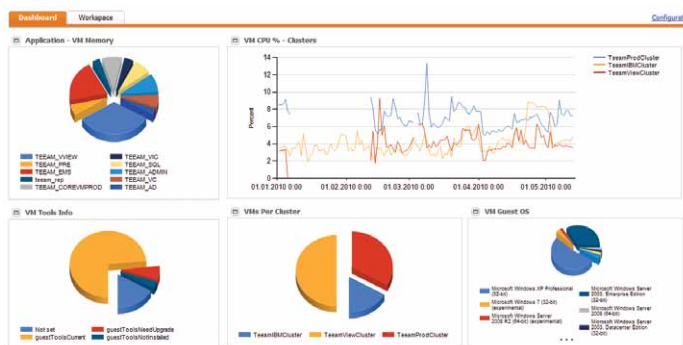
Dashboard Workspace Configure

Application - VM Memory

TEAAM_VVIEW
TEAAM_PRE
TEAAM_EMS
team_rep
TEAAM_COREVMPROD
TEAAM_VIC
TEAAM_SQL
TEAAM_ADMIN
TEAAM_VC
TEAAM_AD

VM CPU % - Clusters

TeaamProdCluster
TeaamIBMCluster
TeaamViewCluster

Percent

14
12
10
8
6
4
2
0

01.01.2010 0:00
01.02.2010 0:00
01.03.2010 0:00
01.04.2010 0:00
01.05.2010 0:00

VM Tools Info

Not set
guestToolsCurrent
guestToolsNeedUpgrade
guestToolsNotInstalled

VMs Per Cluster

TeaamIBMCluster
TeaamViewCluster
TeaamProdCluster

VM Guest OS

Microsoft Windows XP Professional (32-bit)
Microsoft Windows 7 (32-bit) (experimental)
Microsoft Windows Server 2008 R2 (64-bit) (experimental)
Microsoft Windows Server 2003, Enterprise Edition (32-bit)
Microsoft Windows Server 2008 (64-bit)
Microsoft Windows Server 2003, Datacenter Edition (32-bit)